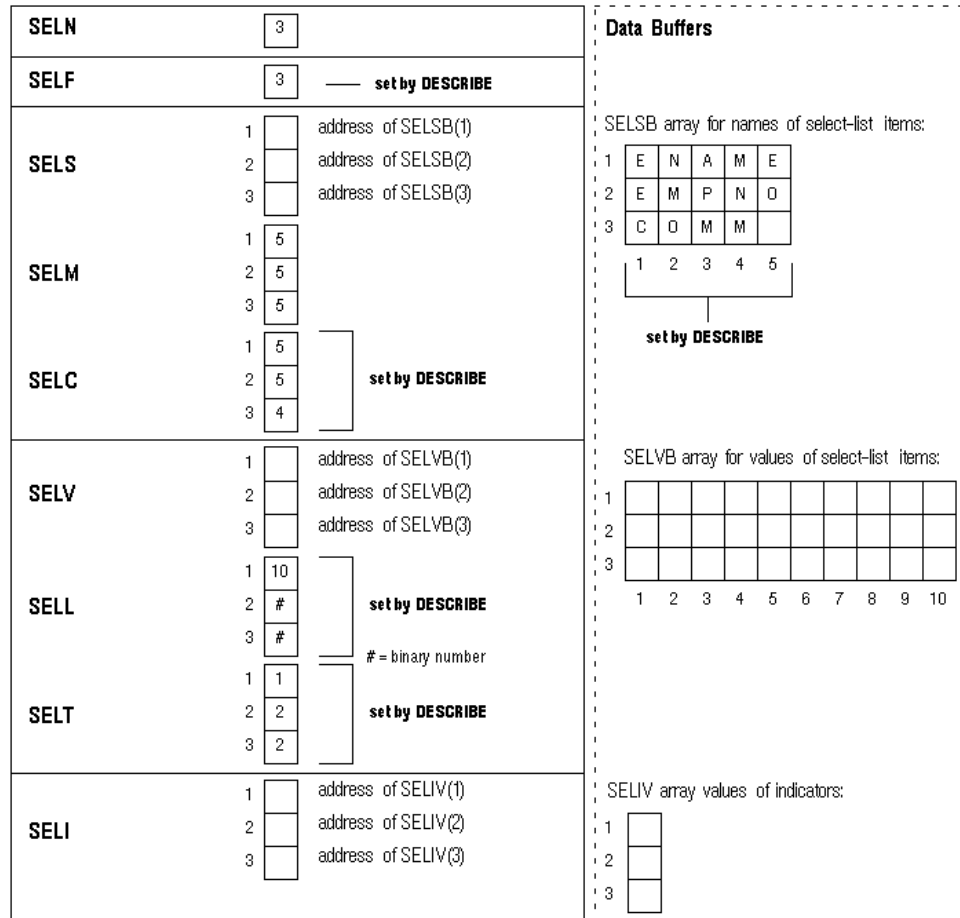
SELN 3

SELF 3 set by DESCRIBE

SELS
1 address of SELSB(1)
2 address of SELSB(2)
3 address of SELSB(3)

SELM
1 5
2 5
3 5

SELC
1 5
2 5
3 4
set by DESCRIBE

SELV
1 address of SELVB(1)
2 address of SELVB(2)
3 address of SELVB(3)

SELL
1 10
2 #
3 #
set by DESCRIBE
# = binary number

SELT
1 1
2 2
3 2
set by DESCRIBE

SELI
1 address of SELIV(1)
2 address of SELIV(2)
3 address of SELIV(3)

Data Buffers

SELSB array for names of select-list items:

| | 1 | 2 | 3 | 4 | 5 |
|---|---|---|---|---|---|
| 1 | E | N | A | M | E |
| 2 | E | M | P | N | O |
| 3 | C | O | M | M | |

set by DESCRIBE

SELVB array for values of select-list items:

| | 1 | 2 | 3 | 4 | 5 | 6 | 7 | 8 | 9 | 10 |
|---|---|---|---|---|---|---|---|---|---|---|
| 1 | | | | | | | | | | |
| 2 | | | | | | | | | | |
| 3 | | | | | | | | | | |

SELIV array values of indicators:
1
2
3